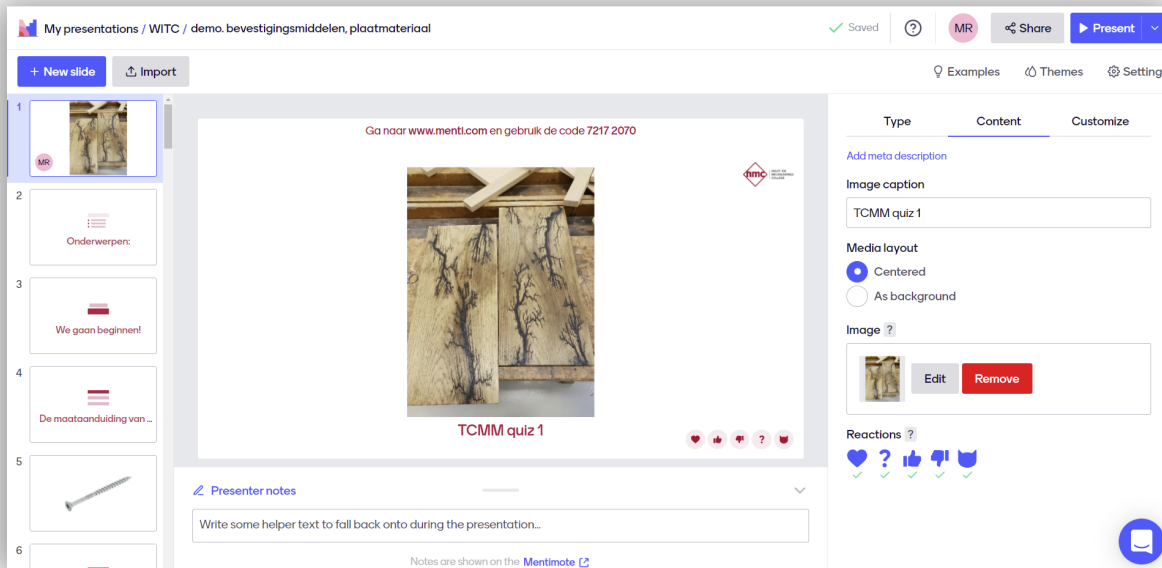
My presentations / WITC / demo. bevestigingsmiddelen, plaatmateriaal

Saved

?

MR

Share

Present

+ New slide

Import

Examples

Themes

Setting

1

MR

2

Onderwerpen:

3

We gaan beginnen!

4

De maataanduiding van ...

5

6

Ga naar www.menti.com en gebruik de code 7217 2070

hmc

TCMM quiz 1

Presenter notes

Write some helper text to fall back onto during the presentation...

Notes are shown on the Mentimote

Type

Content

Customize

Add meta description

Image caption

TCMM quiz 1

Media layout

Centered

As background

Image ?

Edit

Remove

Reactions ?